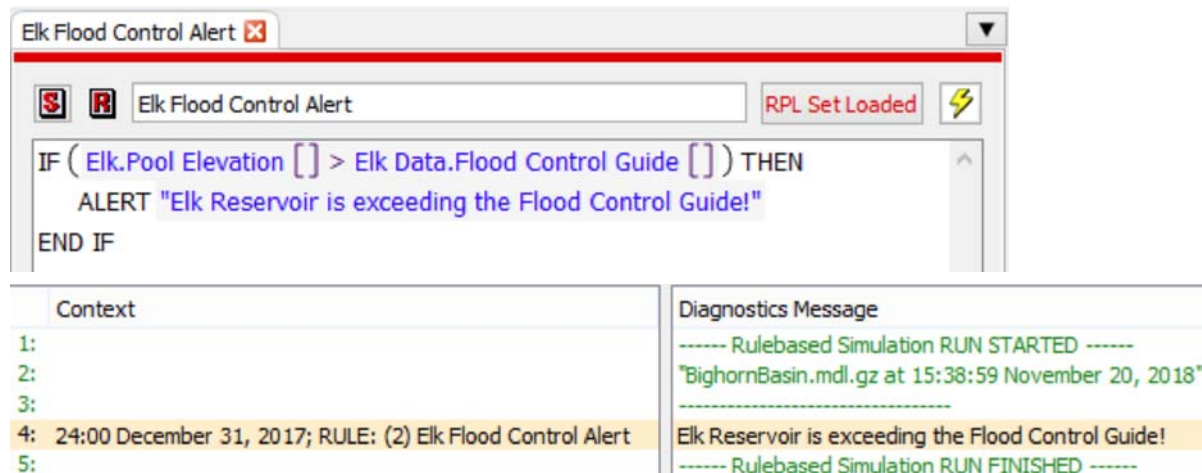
Elk Flood Control Alert

S R Elk Flood Control Alert RPL Set Loaded

IF ( Elk.Pool Elevation [] > Elk Data.Flood Control Guide [] ) THEN
ALERT "Elk Reservoir is exceeding the Flood Control Guide!"
END IF

| | Context | Diagnostics Message |
|---|---|---|
| 1: | | ------ Rulebased Simulation RUN STARTED ------ |
| 2: | | "BighornBasin.mdl.gz at 15:38:59 November 20, 2018" |
| 3: | | ---------------------------------- |
| 4: | 24:00 December 31, 2017; RULE: (2) Elk Flood Control Alert | Elk Reservoir is exceeding the Flood Control Guide! |
| 5: | | ------ Rulebased Simulation RUN FINISHED ------ |